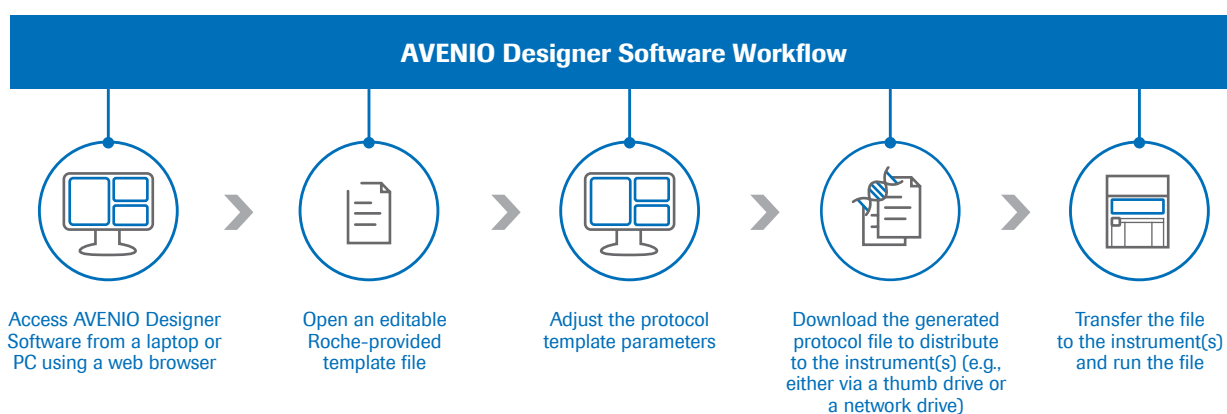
AVENIO Designer Software Workflow

Access AVENIO Designer Software from a laptop or PC using a web browser

Open an editable Roche-provided template file

Adjust the protocol template parameters

Download the generated protocol file to distribute to the instrument(s) (e.g., either via a thumb drive or a network drive)

Transfer the file to the instrument(s) and run the file